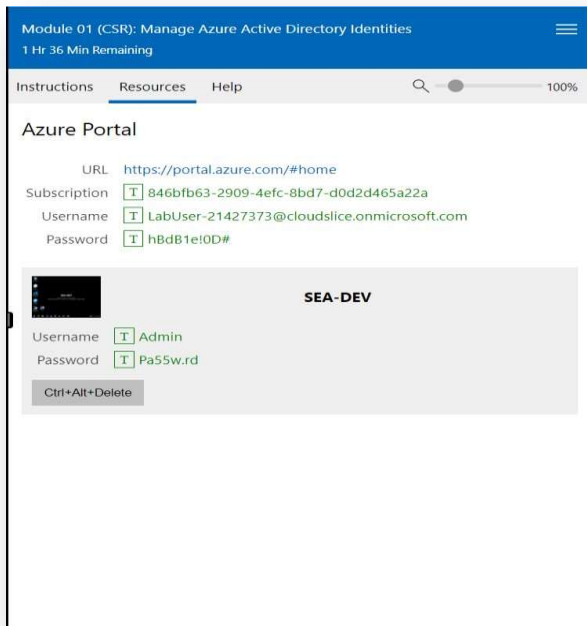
Module 01 (CSR): Manage Azure Active Directory Identities
1 Hr 36 Min Remaining

Instructions Resources Help 100%

Azure Portal

URL https://portal.azure.com/#home
Subscription T 846bfb63-2909-4efc-8bd7-d0d2d465a22a
Username T LabUser-21427373@cloudslice.onmicrosoft.com
Password T hBdB1e!0D#

SEA-DEV

Username T Admin
Password T Pa55w.rd

Ctrl+Alt+Delete